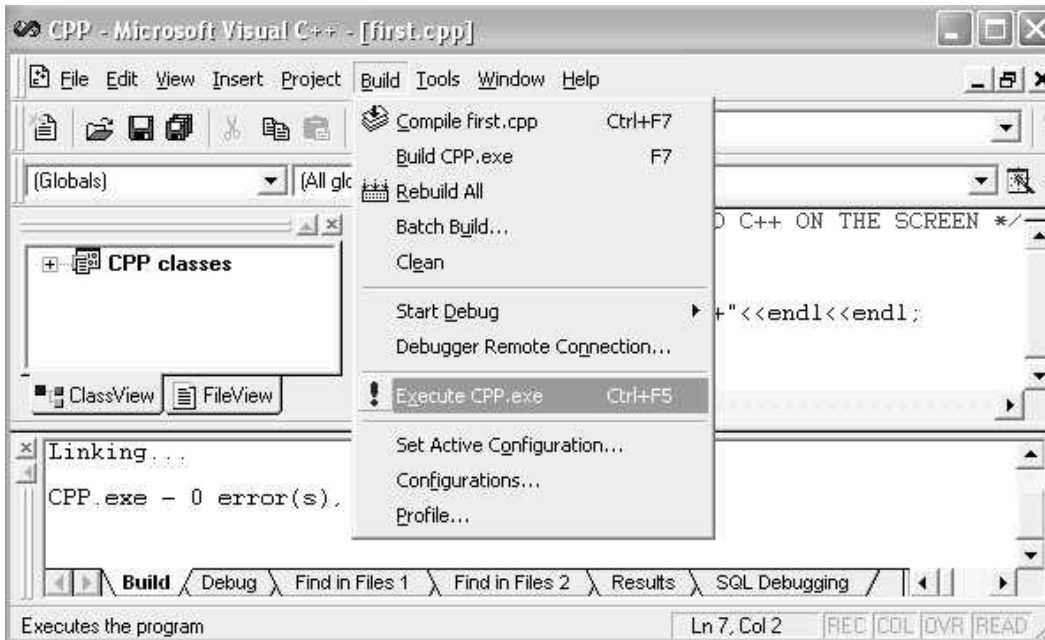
CPP - Microsoft Visual C++ - [first.cpp]

File Edit View Insert Project Build Tools Window Help

(Globals) (All glo

CPP classes

ClassView FileView

Compile first.cpp Ctrl+F7
Build CPP.exe F7
Rebuild All
Batch Build...
Clean
Start Debug
Debugger Remote Connection...
Execute CPP.exe Ctrl+F5
Set Active Configuration...
Configurations...
Profile...

D C++ ON THE SCREEN */
+"<<endl<<endl;

Linking...

CPP.exe - 0 error(s),

Build Debug Find in Files 1 Find in Files 2 Results SQL Debugging

Executes the program Ln 7, Col 2 REC COL OVR READ